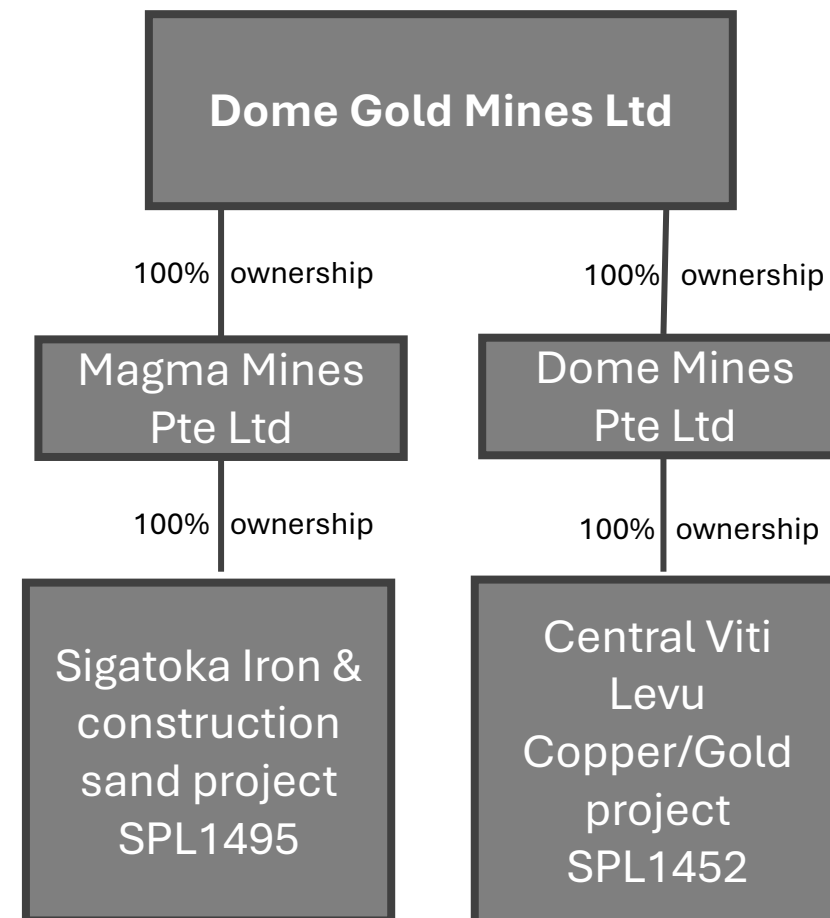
Dome Gold Mines Ltd

100% ownership

Magma Mines Pte Ltd

100% ownership

Sigatoka Iron & construction sand project SPL1495

100% ownership

Dome Mines Pte Ltd

100% ownership

Central Viti Levu Copper/Gold project SPL1452